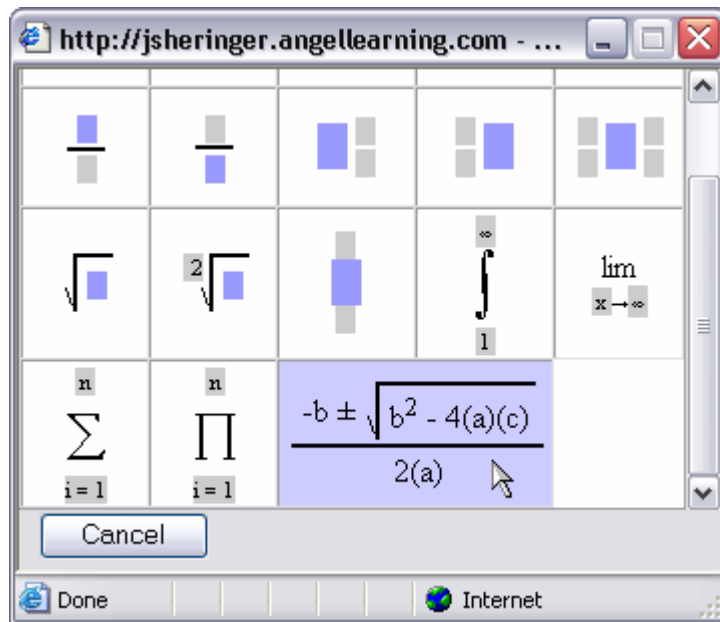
http://jsheringer.angellearning.com - ...

$\sqrt{\ }$ $^{2}\sqrt{\ }$

$\int_{1}^{\infty}$

lim
x→∞

$\sum_{i=1}^{n}$ $\prod_{i=1}^{n}$

$\frac{-b \pm \sqrt{b^2 - 4(a)(c)}}{2(a)}$

Cancel

Done

Internet